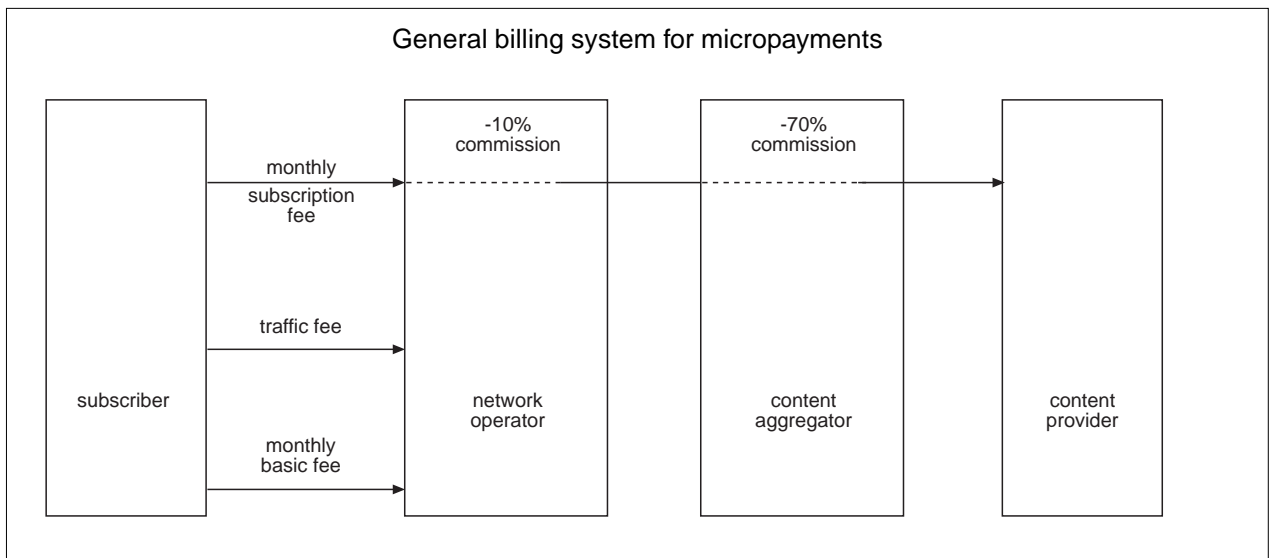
General billing system for micropayments

-10%
commission

-70%
commission

monthly

subscription
fee

traffic fee

subscriber

network
operator

content
aggregator

content
provider

monthly
basic fee